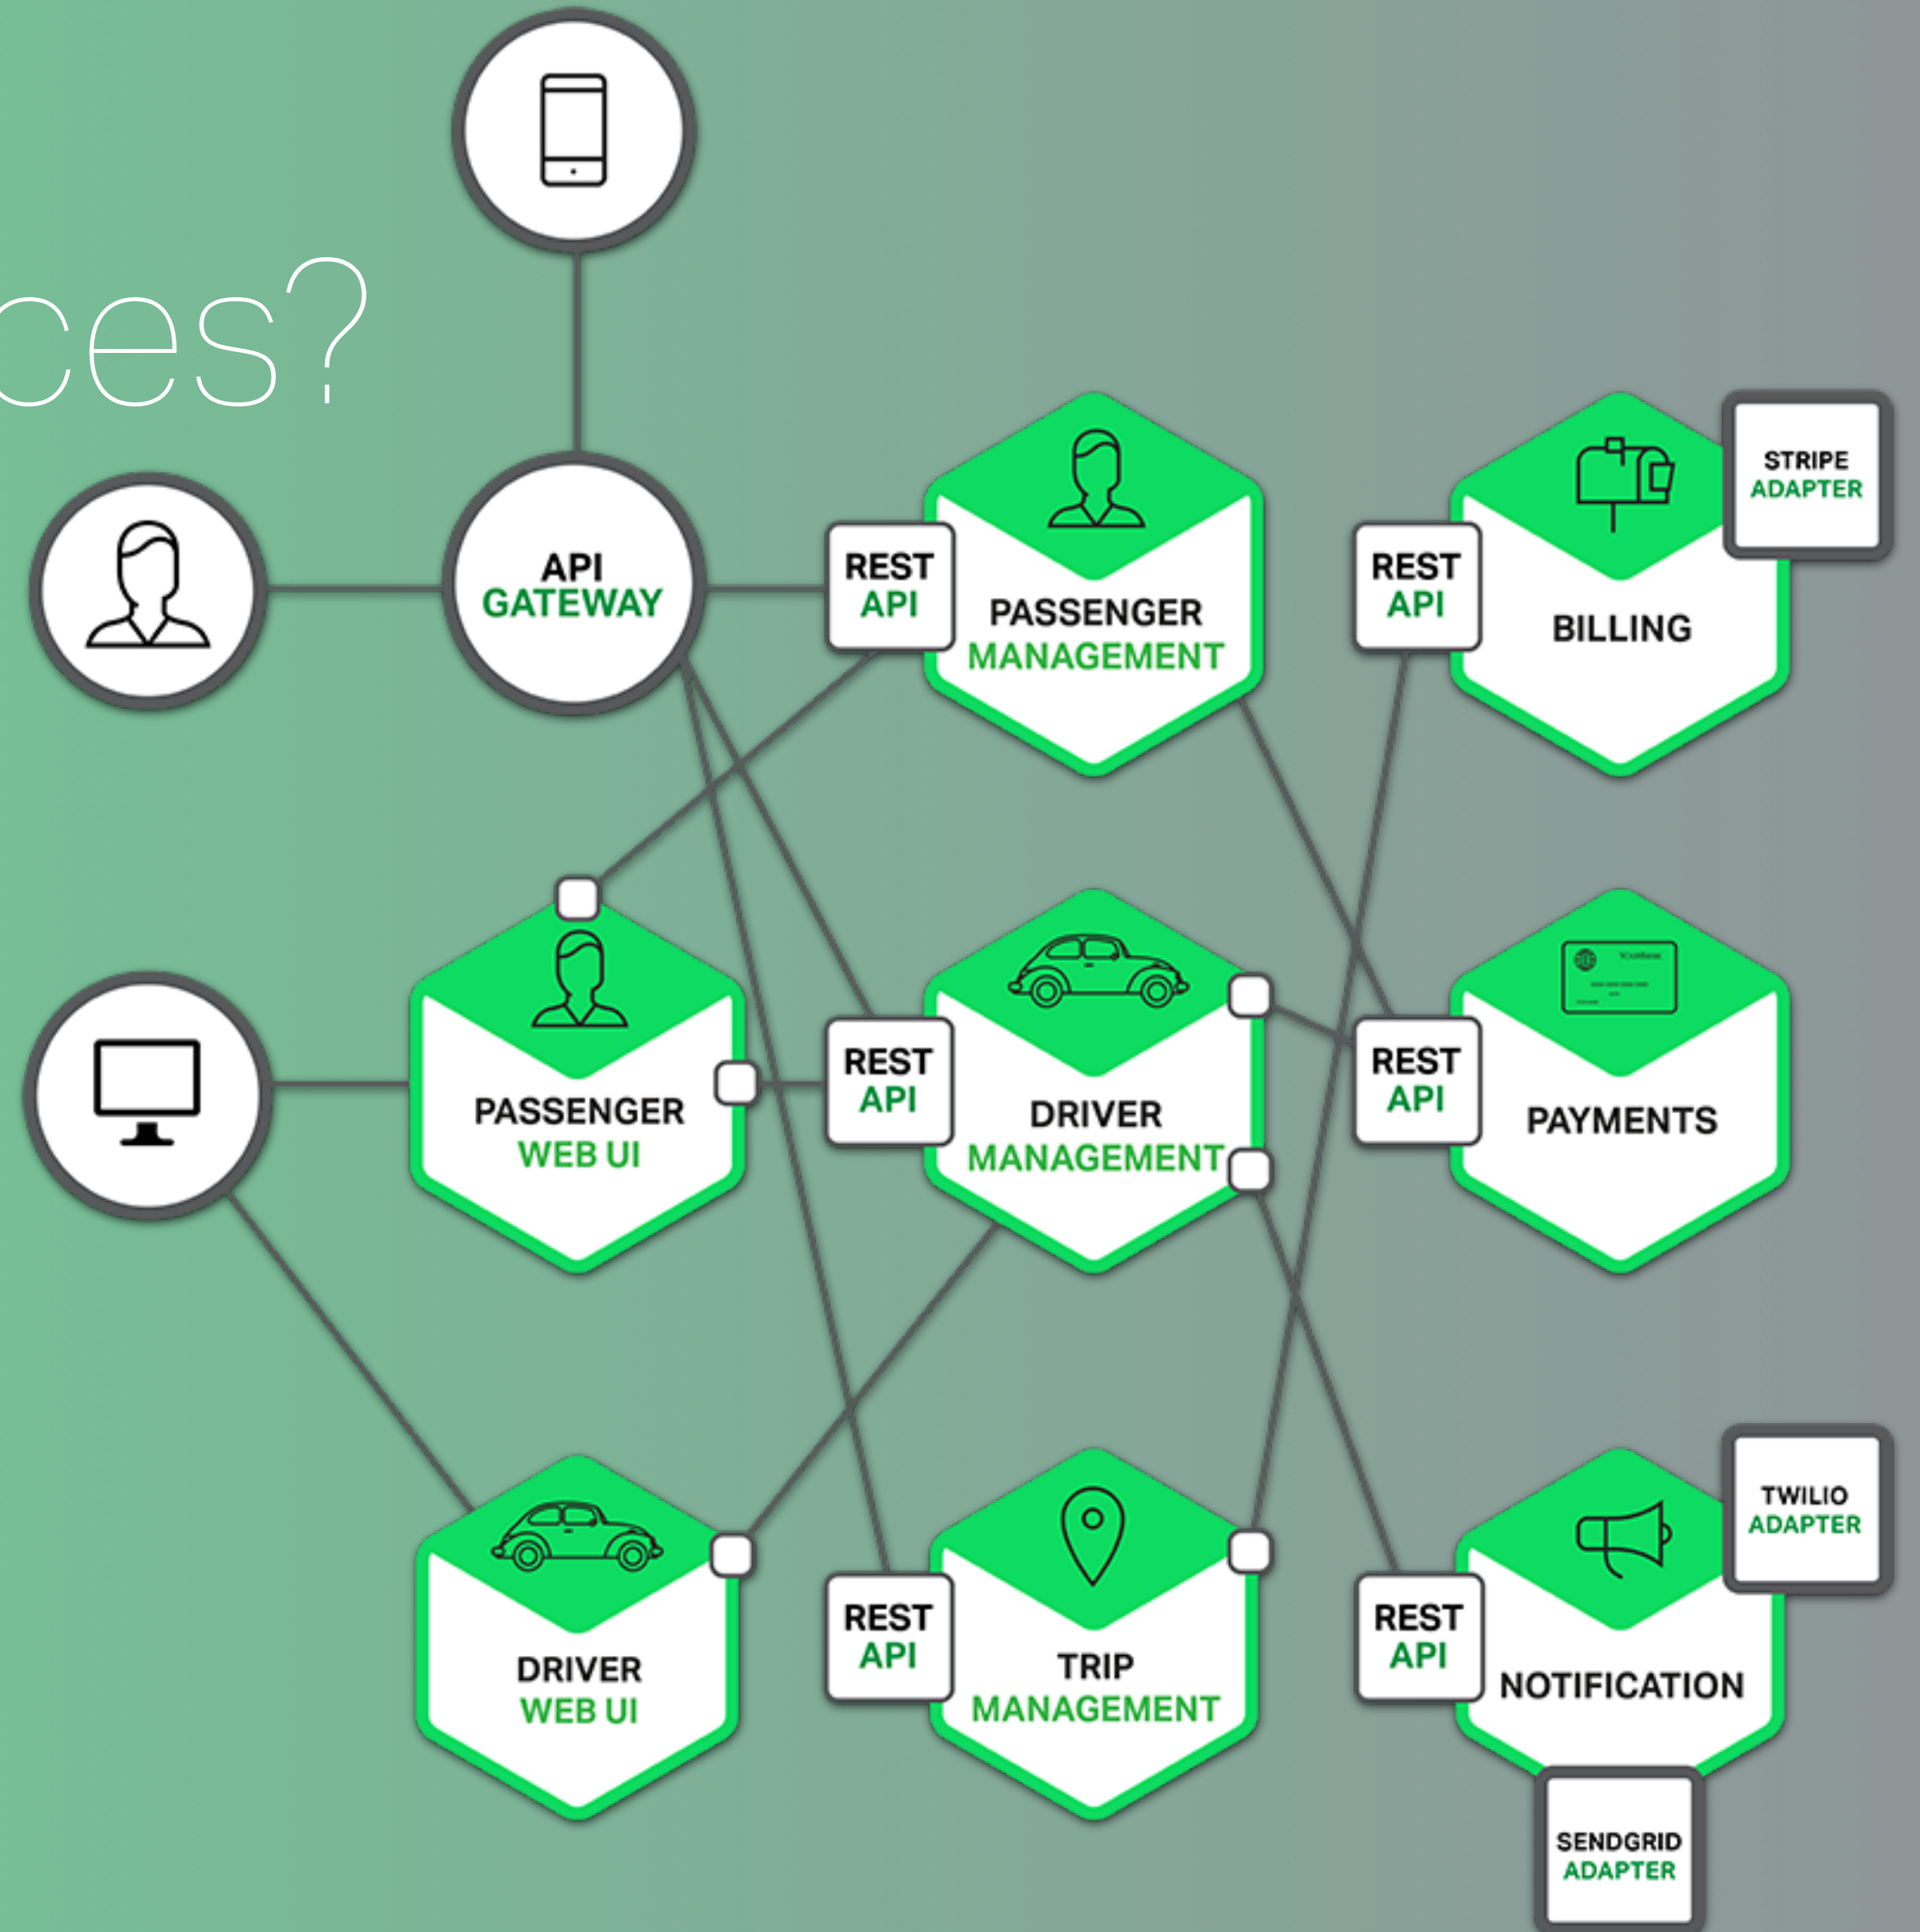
ces?

API GATEWAY

REST API

PASSENGER MANAGEMENT

REST API

BILLING

STRIPE ADAPTER

PASSENGER WEB UI

REST API

DRIVER MANAGEMENT

REST API

PAYMENTS

DRIVER WEB UI

REST API

TRIP MANAGEMENT

REST API

NOTIFICATION

TWILIO ADAPTER

SENDGRID ADAPTER